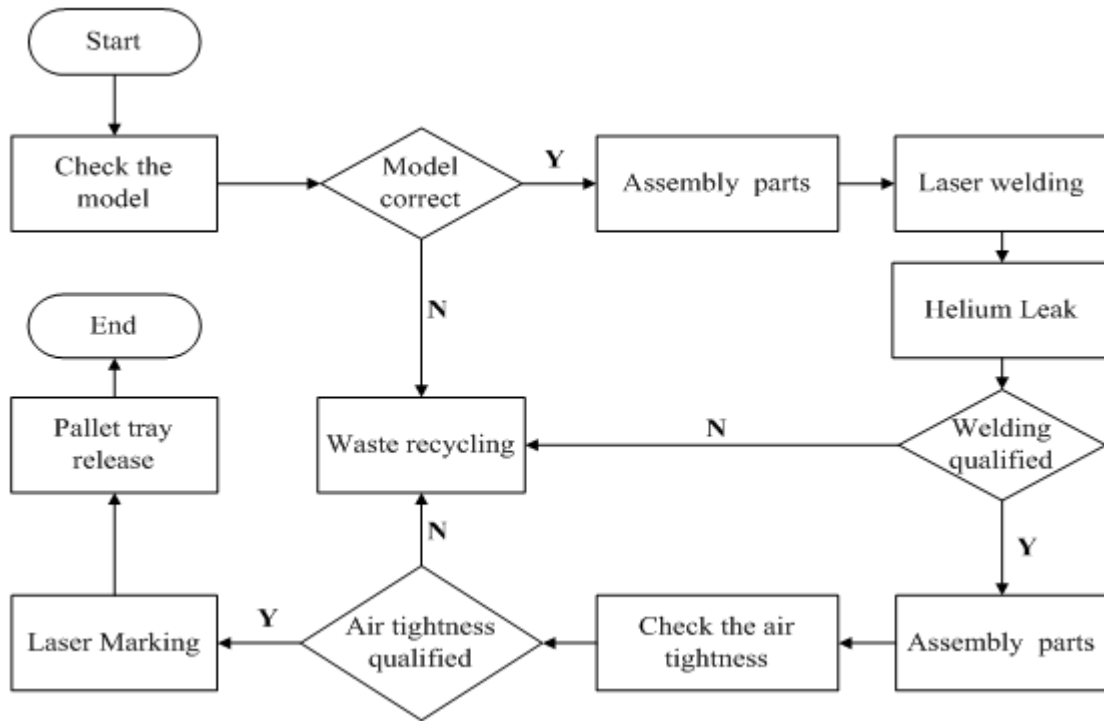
Start

Check the model

Model correct

Y

Assembly parts

Laser welding

Helium Leak

N

End

Pallet tray release

Waste recycling

N

Welding qualified

Y

N

Laser Marking

Y

Air tightness qualified

Check the air tightness

Assembly parts